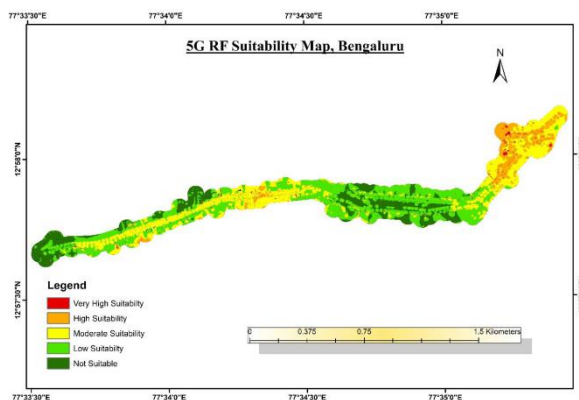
77°33'30"E
77°34'0"E
77°34'30"E
77°35'0"E

5G RF Suitability Map, Bengaluru

N

12°58'0"N
12°57'30"N

Legend
Very High Suitability
High Suitability
Moderate Suitability
Low Suitability
Not Suitable

0 0.375 0.75 1.5 Kilometers

77°33'30"E
77°34'0"E
77°34'30"E
77°35'0"E